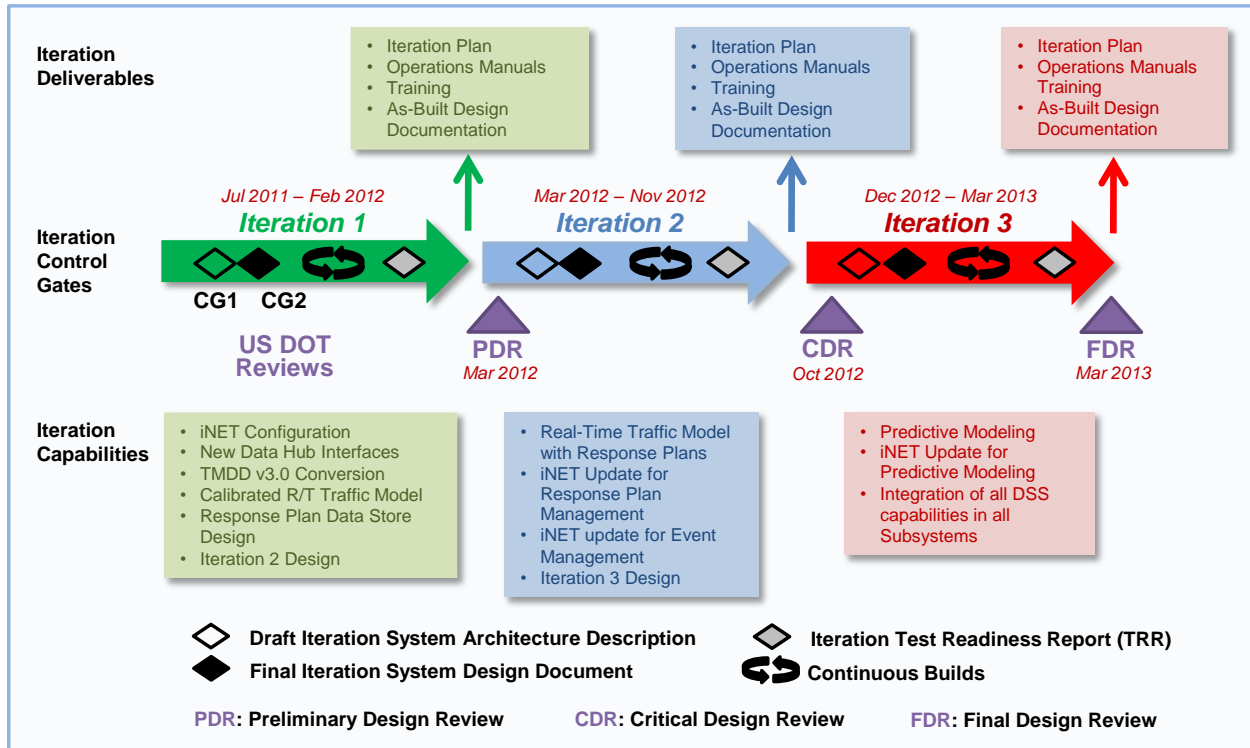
Iteration Deliverables

- Iteration Plan
- Operations Manuals
- Training
- As-Built Design Documentation

- Iteration Plan
- Operations Manuals
- Training
- As-Built Design Documentation

- Iteration Plan
- Operations Manuals Training
- As-Built Design Documentation

Jul 2011 – Feb 2012
Iteration 1

Mar 2012 – Nov 2012
Iteration 2

Dec 2012 – Mar 2013
Iteration 3

Iteration Control Gates

CG1 CG2

US DOT Reviews

PDR
Mar 2012

CDR
Oct 2012

FDR
Mar 2013

Iteration Capabilities

- iNET Configuration
- New Data Hub Interfaces
- TMDD v3.0 Conversion
- Calibrated R/T Traffic Model
- Response Plan Data Store Design
- Iteration 2 Design

- Real-Time Traffic Model with Response Plans
- iNET Update for Response Plan Management
- iNET update for Event Management
- Iteration 3 Design

- Predictive Modeling
- iNET Update for Predictive Modeling
- Integration of all DSS capabilities in all Subsystems

Draft Iteration System Architecture Description
Final Iteration System Design Document
Iteration Test Readiness Report (TRR)
Continuous Builds

PDR: Preliminary Design Review
CDR: Critical Design Review
FDR: Final Design Review